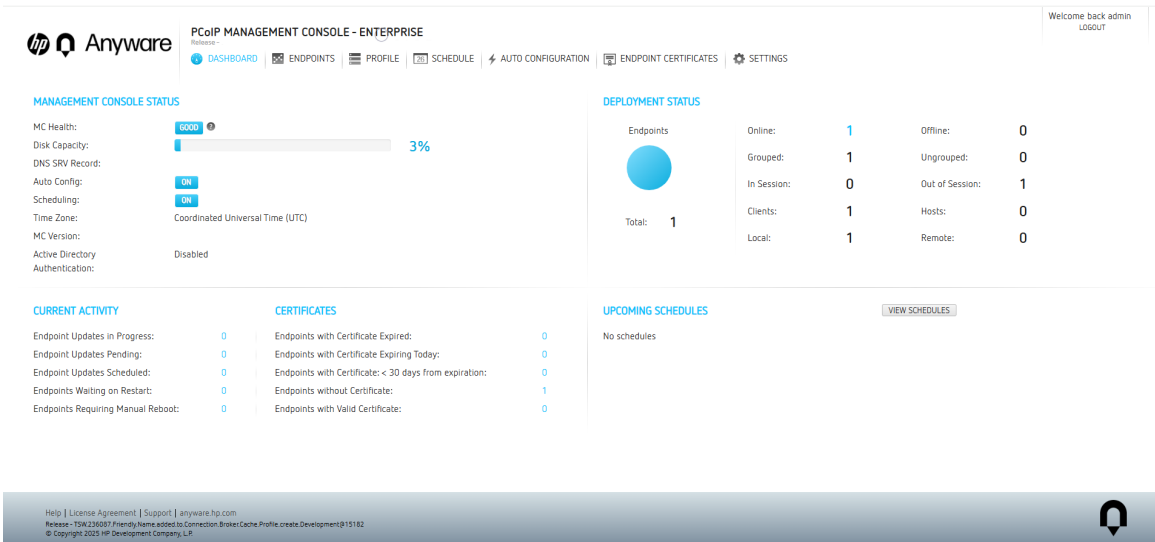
Welcome back admin
LOGOUT

Anyware

PCoIP MANAGEMENT CONSOLE - ENTERPRISE
Release -

DASHBOARD | ENDPOINTS | PROFILE | SCHEDULE | AUTO CONFIGURATION | ENDPOINT CERTIFICATES | SETTINGS

MANAGEMENT CONSOLE STATUS

MC Health: GOOD
Disk Capacity: 3%
DNS SRV Record:
Auto Config: ON
Scheduling: ON
Time Zone: Coordinated Universal Time (UTC)
MC Version:
Active Directory Authentication: Disabled

DEPLOYMENT STATUS

Endpoints
Total: 1

| Online: | 1 | Offline: | 0 |
|---|---|---|---|
| Grouped: | 1 | Ungrouped: | 0 |
| In Session: | 0 | Out of Session: | 1 |
| Clients: | 1 | Hosts: | 0 |
| Local: | 1 | Remote: | 0 |

CURRENT ACTIVITY

Endpoint Updates in Progress: 0
Endpoint Updates Pending: 0
Endpoint Updates Scheduled: 0
Endpoints Waiting on Restart: 0
Endpoints Requiring Manual Reboot: 0

CERTIFICATES

Endpoints with Certificate Expired: 0
Endpoints with Certificate Expiring Today: 0
Endpoints with Certificate: < 30 days from expiration: 0
Endpoints without Certificate: 1
Endpoints with Valid Certificate: 0

UPCOMING SCHEDULES

VIEW SCHEDULES

No schedules

Help | License Agreement | Support | anyware.hp.com
Release - TSW.236087.Friendly.Name.added.to.Connection.Broker.Cache.Profile.create.Development@15182
© Copyright 2025 HP Development Company, L.P.